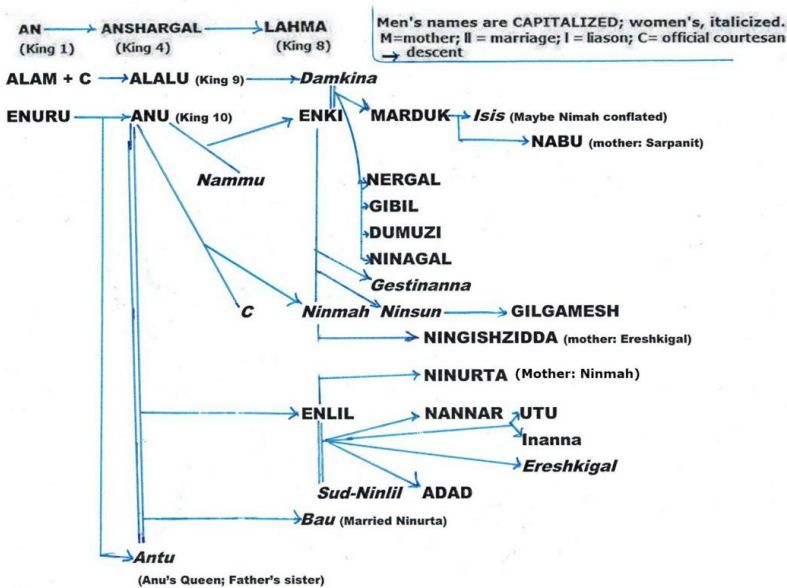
AN (King 1) ANSHARGAL (King 4) LAHMA (King 8)

Men's names are CAPITALIZED; women's, italicized.
M=mother; ll = marriage; l = liason; C= official courtesan
descent

ALAM + C ALALU (King 9) *Damkina*

ENURU ANU (King 10) ENKI MARDUK *Isis* (Maybe Nimah conflated)

NABU (mother: Sarpanit)

*Nammu*

NERGAL

GIBIL

DUMUZI

NINAGAL

*Gestinanna*

C *Ninmah* *Ninsun* GILGAMESH

NINGISHZIDDA (mother: Ereshkigal)

NINURTA (Mother: Ninmah)

ENLIL NANNAR UTU

Inanna

*Ereshkigal*

*Sud-Ninlil* ADAD

*Bau* (Married Ninurta)

*Antu*

(Anu's Queen; Father's sister)